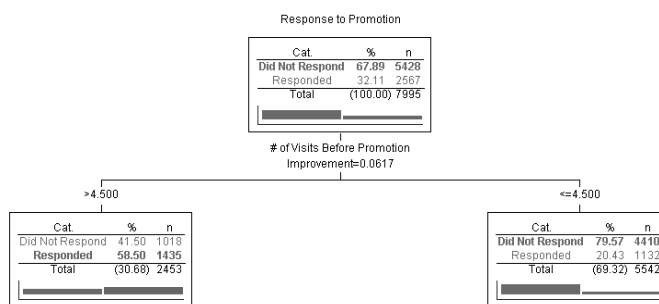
Response to Promotion

| Cat. | % | n |
|---|---|---|
| Did Not Respond | 67.89 | 5428 |
| Responded | 32.11 | 2567 |
| Total | (100.00) | 7995 |

# of Visits Before Promotion
Improvement=0.0617

>4.500

| Cat. | % | n |
|---|---|---|
| Did Not Respond | 41.50 | 1018 |
| Responded | 58.50 | 1435 |
| Total | (30.68) | 2453 |

<=4.500

| Cat. | % | n |
|---|---|---|
| Did Not Respond | 79.57 | 4410 |
| Responded | 20.43 | 1132 |
| Total | (69.32) | 5542 |